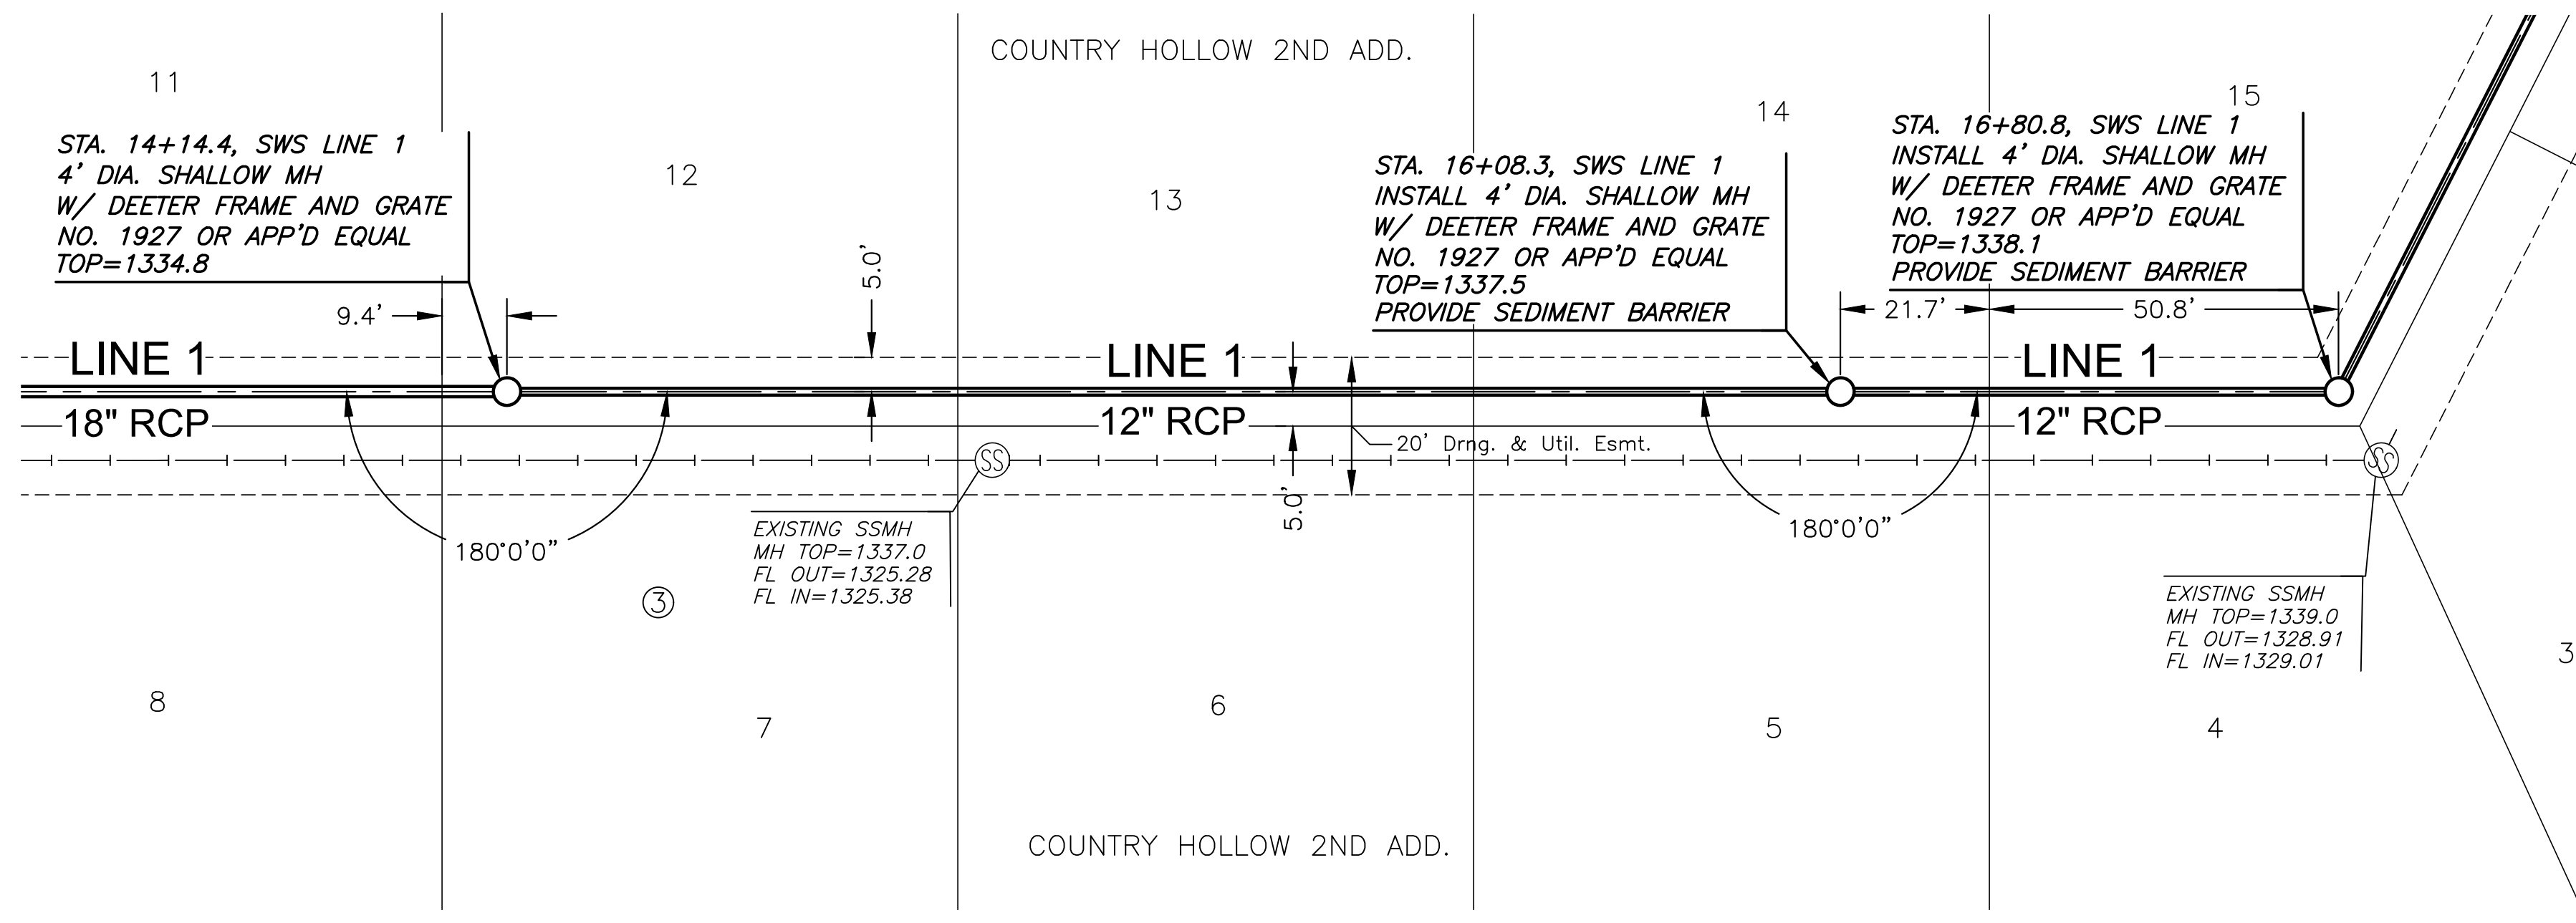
COUNTRY HOLLOW 2ND ADD.

11

12

13

14

15

STA. 14+14.4, SWS LINE 1
4' DIA. SHALLOW MH
W/ DEETER FRAME AND GRATE
NO. 1927 OR APP'D EQUAL
TOP=1334.8

STA. 16+08.3, SWS LINE 1
INSTALL 4' DIA. SHALLOW MH
W/ DEETER FRAME AND GRATE
NO. 1927 OR APP'D EQUAL
TOP=1337.5
PROVIDE SEDIMENT BARRIER

STA. 16+80.8, SWS LINE 1
INSTALL 4' DIA. SHALLOW MH
W/ DEETER FRAME AND GRATE
NO. 1927 OR APP'D EQUAL
TOP=1338.1
PROVIDE SEDIMENT BARRIER

5.0'

9.4'

21.7'

50.8'

LINE 1

LINE 1

LINE 1

18" RCP

12" RCP

12" RCP

20' Drng. & Util. Esmt.

SS

SS

5.0'

180°0'0"

180°0'0"

EXISTING SSMH
MH TOP=1337.0
FL OUT=1325.28
FL IN=1325.38

3

EXISTING SSMH
MH TOP=1339.0
FL OUT=1328.91
FL IN=1329.01

8

7

6

5

4

3

COUNTRY HOLLOW 2ND ADD.